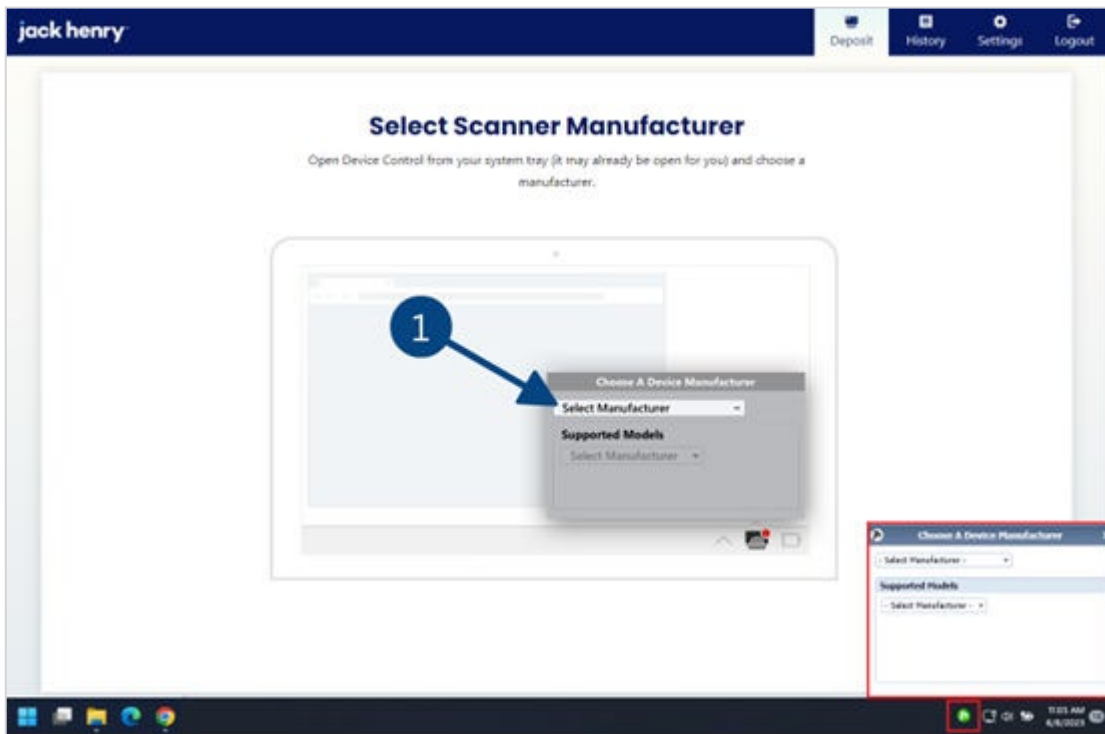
jack henry

Deposit History Settings Logout

Select Scanner Manufacturer

Open Device Control from your system tray (it may already be open for you) and choose a manufacturer.

1

Choose A Device Manufacturer

Select Manufacturer

Supported Models

Select Manufacturer

Choose A Device Manufacturer

- Select Manufacturer -

Supported Models

- Select Manufacturer -

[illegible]